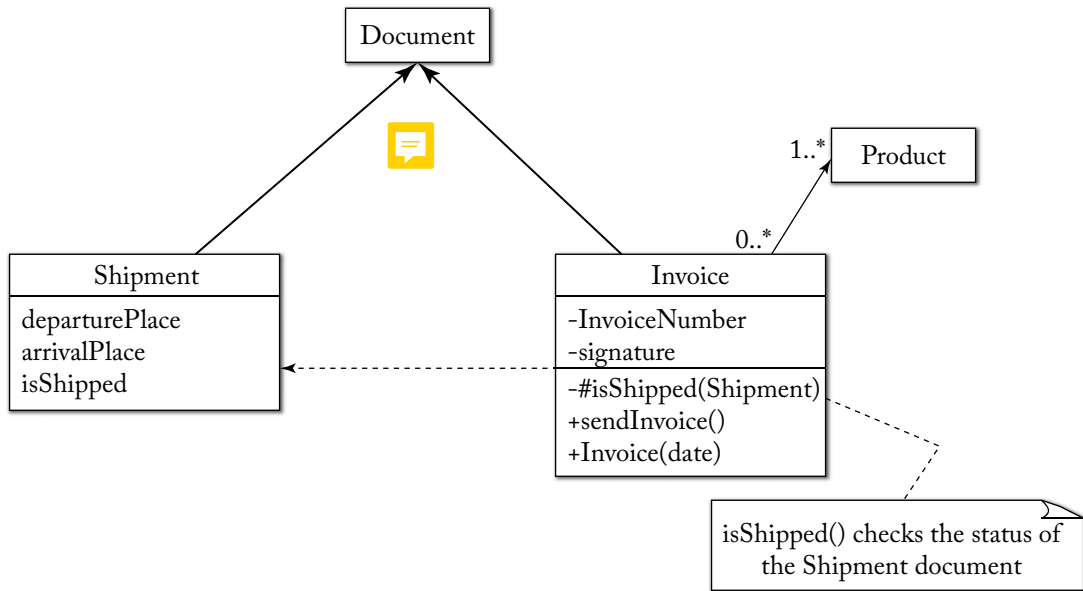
Document

1..*

Product

0..*

Shipment

departurePlace
arrivalPlace
isShipped

Invoice

-InvoiceNumber
-signature

-#isShipped(Shipment)
+sendInvoice()
+Invoice(date)

isShipped() checks the status of the Shipment document